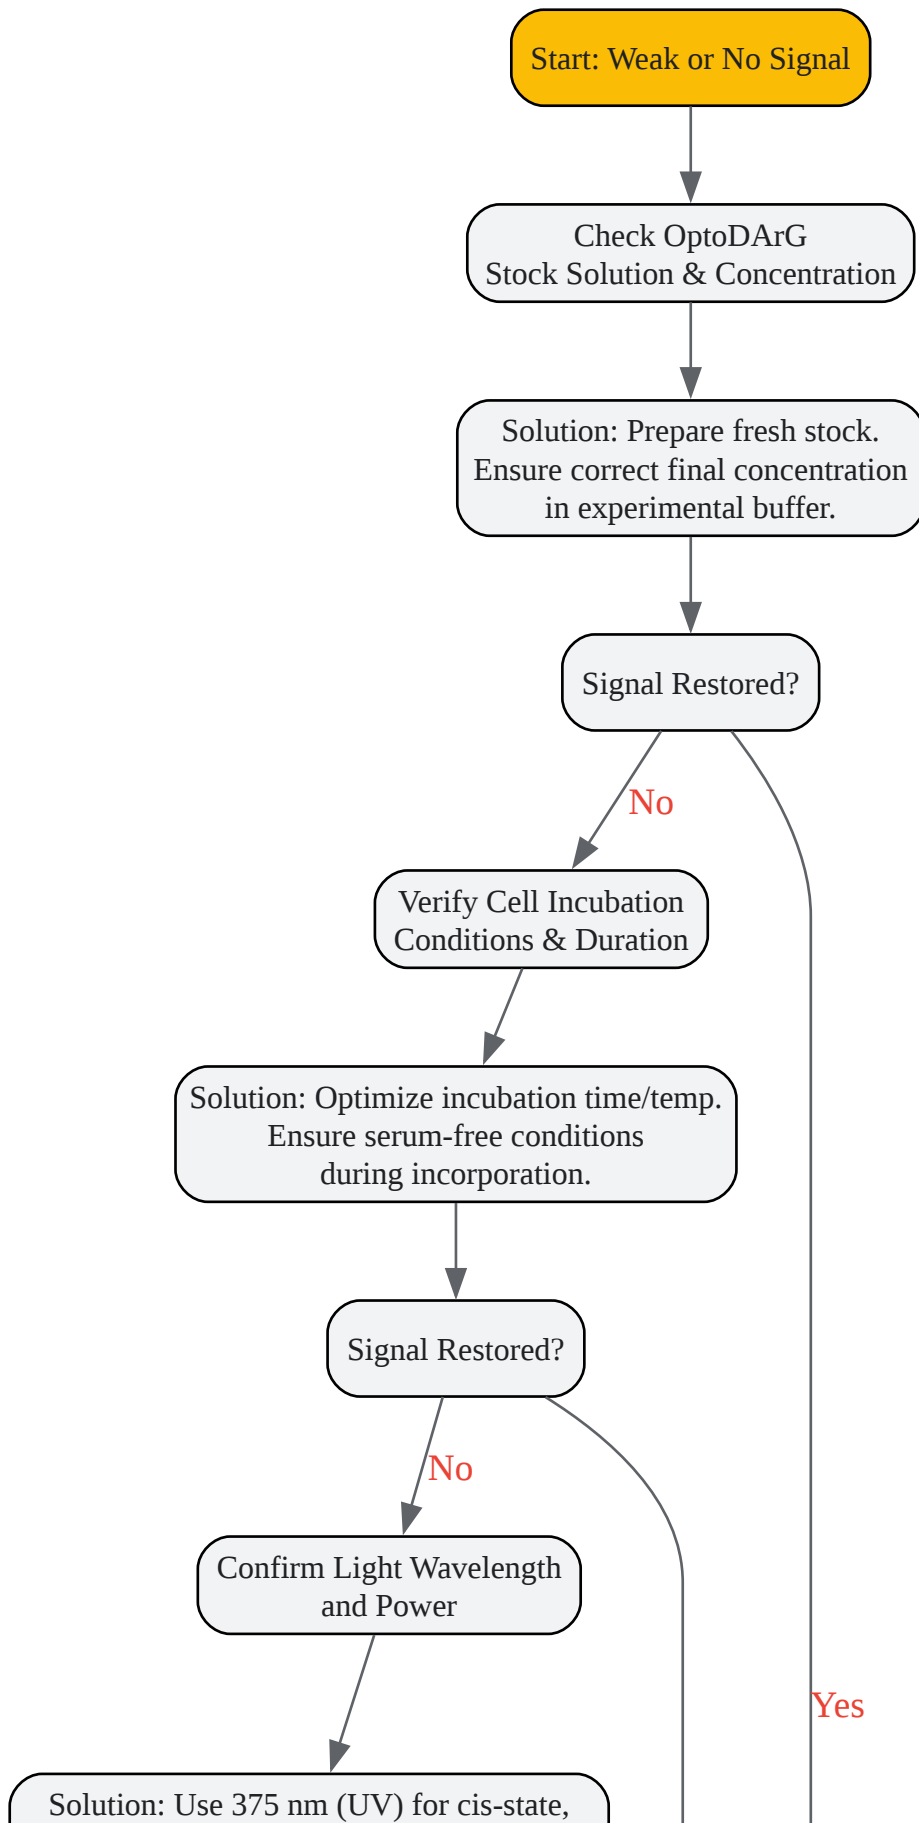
Start: Weak or No Signal

Check OptoDArG Stock Solution & Concentration

Solution: Prepare fresh stock. Ensure correct final concentration in experimental buffer.

Signal Restored?

No

Verify Cell Incubation Conditions & Duration

Solution: Optimize incubation time/temp. Ensure serum-free conditions during incorporation.

Signal Restored?

No

Confirm Light Wavelength and Power

Yes

Solution: Use 375 nm (UV) for cis-state,